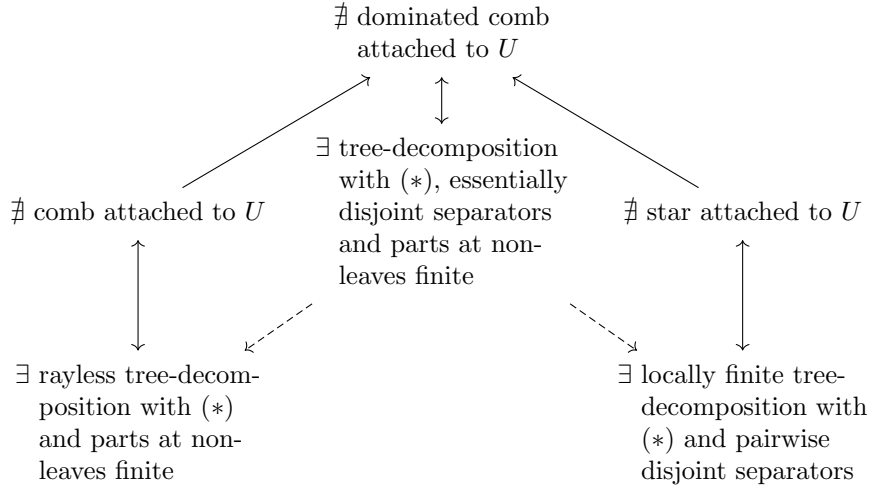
$\nexists$ dominated comb attached to $U$

$\nexists$ comb attached to $U$

$\exists$ tree-decomposition with $(*)$, essentially disjoint separators and parts at non-leaves finite

$\nexists$ star attached to $U$

$\exists$ rayless tree-decomposition with $(*)$ and parts at non-leaves finite

$\exists$ locally finite tree-decomposition with $(*)$ and pairwise disjoint separators